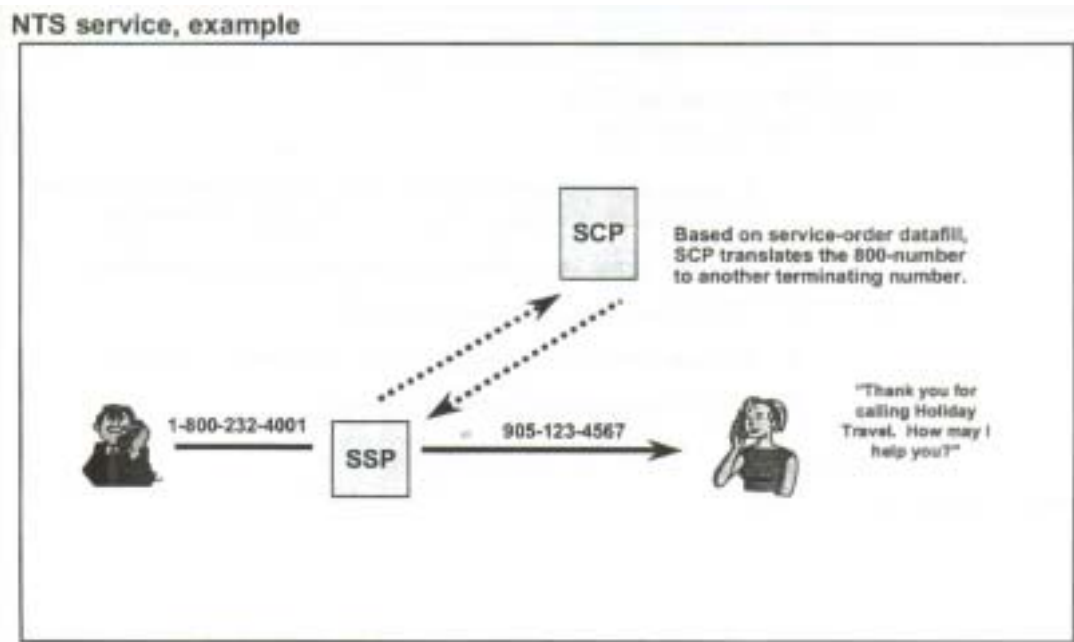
NTS service, example

SCP

Based on service-order datafill, SCP translates the 800-number to another terminating number.

1-800-232-4001

SSP

905-123-4567

"Thank you for calling Holiday Travel. How may I help you?"